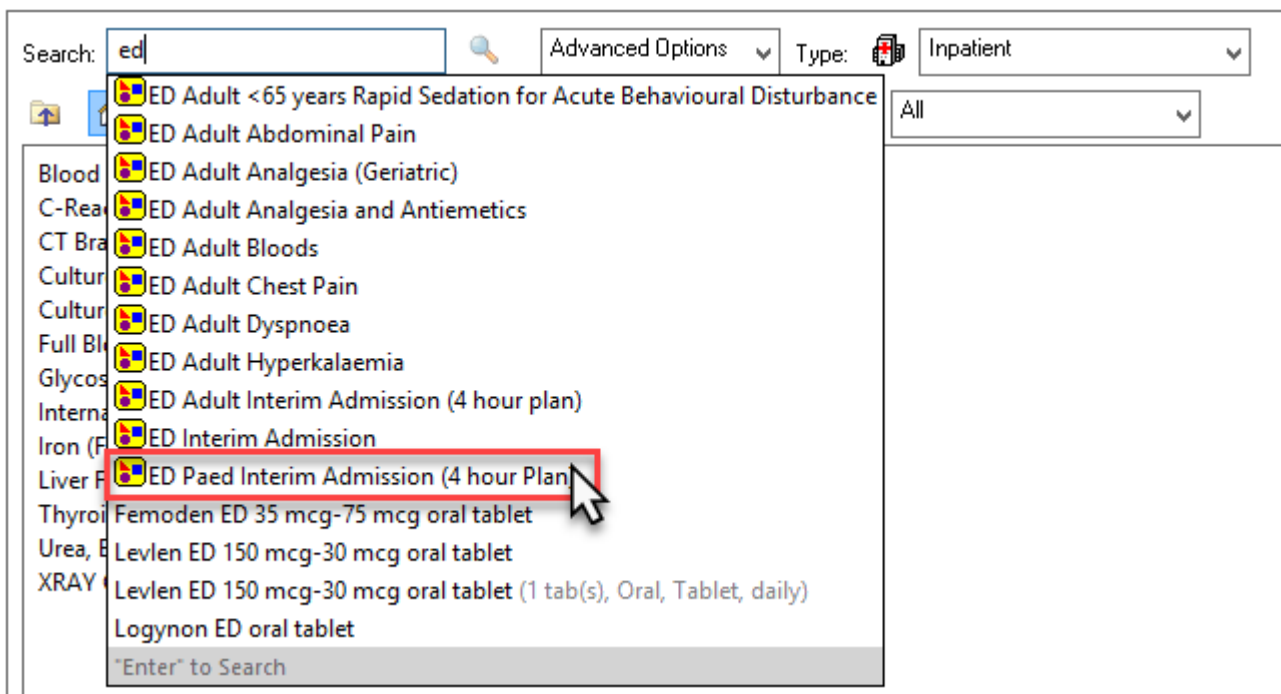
Search: ed

Advanced Options

Type: Inpatient

All

ED Adult <65 years Rapid Sedation for Acute Behavioural Disturbance
ED Adult Abdominal Pain
ED Adult Analgesia (Geriatric)
ED Adult Analgesia and Antiemetics
ED Adult Bloods
ED Adult Chest Pain
ED Adult Dyspnoea
ED Adult Hyperkalaemia
ED Adult Interim Admission (4 hour plan)
ED Interim Admission
ED Paed Interim Admission (4 hour Plan)
Femoden ED 35 mcg-75 mcg oral tablet
Levlen ED 150 mcg-30 mcg oral tablet
Levlen ED 150 mcg-30 mcg oral tablet (1 tab(s), Oral, Tablet, daily)
Logynon ED oral tablet
"Enter" to Search

Blood
C-Rea
CT Bra
Cultur
Cultur
Full Bl
Glycos
Interna
Iron (F
Liver F
Thyroi
Urea, E
XRAY